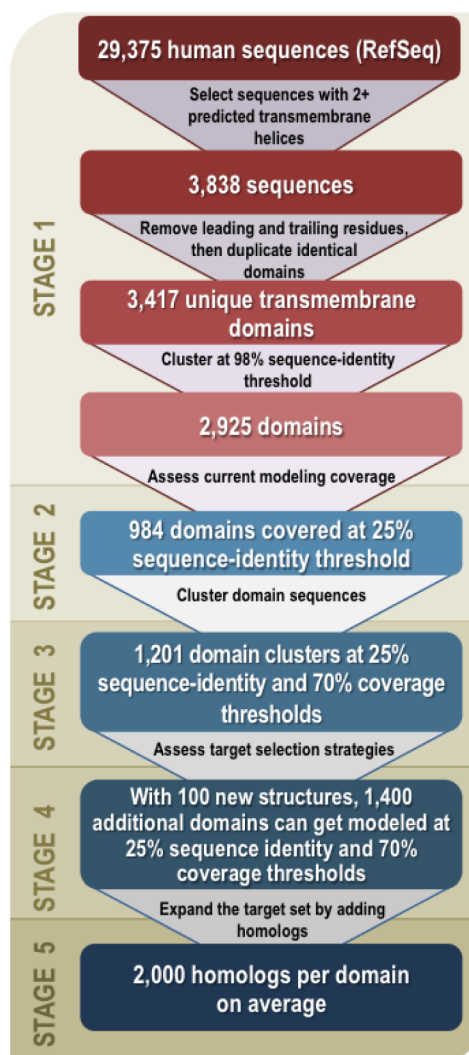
STAGE 1

29,375 human sequences (RefSeq)

Select sequences with 2+ predicted transmembrane helices

3,838 sequences

Remove leading and trailing residues, then duplicate identical domains

3,417 unique transmembrane domains

Cluster at 98% sequence-identity threshold

2,925 domains

Assess current modeling coverage

STAGE 2

984 domains covered at 25% sequence-identity threshold

Cluster domain sequences

STAGE 3

1,201 domain clusters at 25% sequence-identity and 70% coverage thresholds

Assess target selection strategies

STAGE 4

With 100 new structures, 1,400 additional domains can get modeled at 25% sequence identity and 70% coverage thresholds

Expand the target set by adding homologs

STAGE 5

2,000 homologs per domain on average